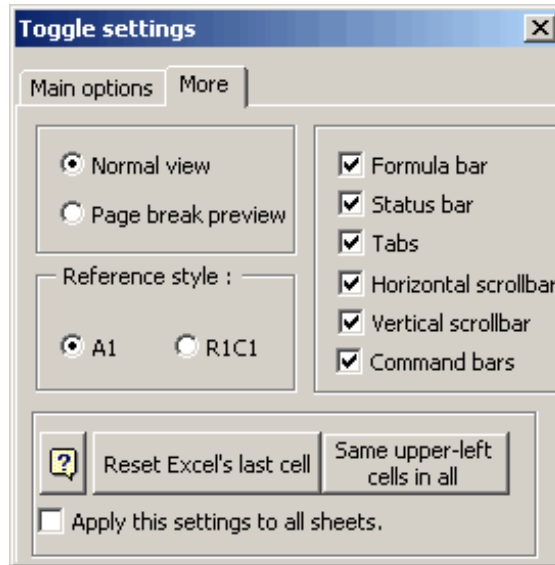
Toggle settings

Main options

More

Normal view

Page break preview

Reference style :

A1

R1C1

Formula bar

Status bar

Tabs

Horizontal scrollbar

Vertical scrollbar

Command bars

?

Reset Excel's last cell

Same upper-left cells in all

Apply this settings to all sheets.